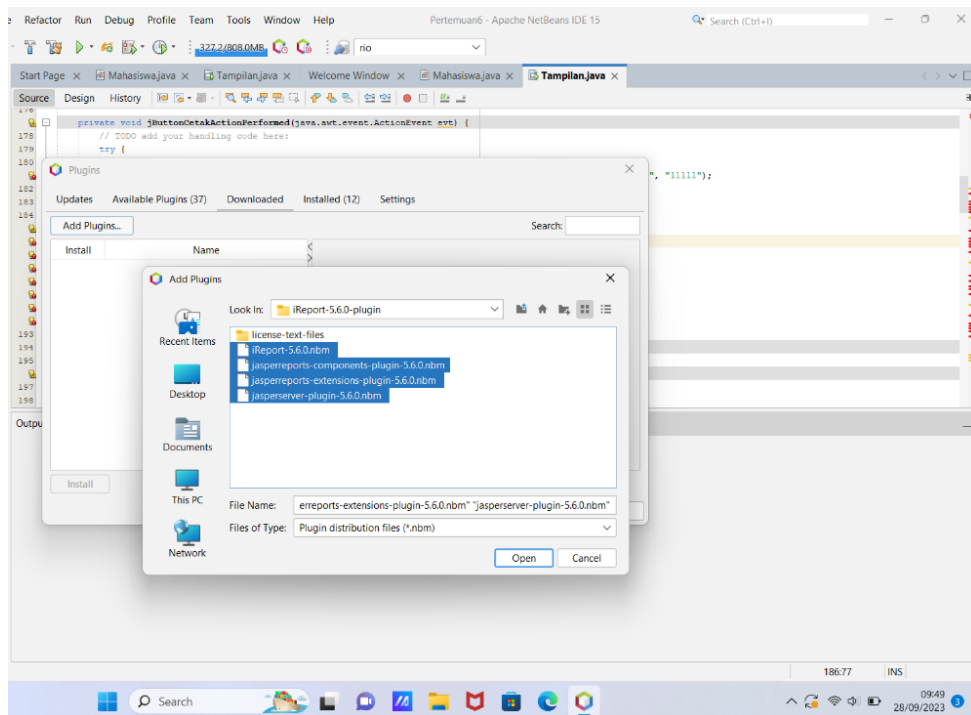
e Refactor Run Debug Profile Team Tools Window Help

Pertemuan6 - Apache NetBeans IDE 15

Search (Ctrl+I)

327.2/808.0MB

rio

Start Page × Mahasiswa.java × Tampilan.java × Welcome Window × Mahasiswa.java × Tampilan.java ×

Source Design History

178 private void jButtonCetakActionPerformed(java.awt.event.ActionEvent evt) {
179 // TODO add your handling code here:
180 try {
182
183
184
193
194
195
197
198

", "11111");

Output

Plugins

Updates Available Plugins (37) Downloaded Installed (12) Settings

Add Plugins...

Search:

Install Name

Install

Add Plugins

Look In: iReport-5.6.0-plugin

Recent Items

Desktop

Documents

This PC

Network

license-text-files
iReport-5.6.0.nbm
jasperreports-components-plugin-5.6.0.nbm
jasperreports-extensions-plugin-5.6.0.nbm
jasperserver-plugin-5.6.0.nbm

File Name: erreports-extensions-plugin-5.6.0.nbm" "jasperserver-plugin-5.6.0.nbm"

Files of Type: Plugin distribution files (*.nbm)

Open Cancel

186:77 INS

Search

09:49
28/09/2023